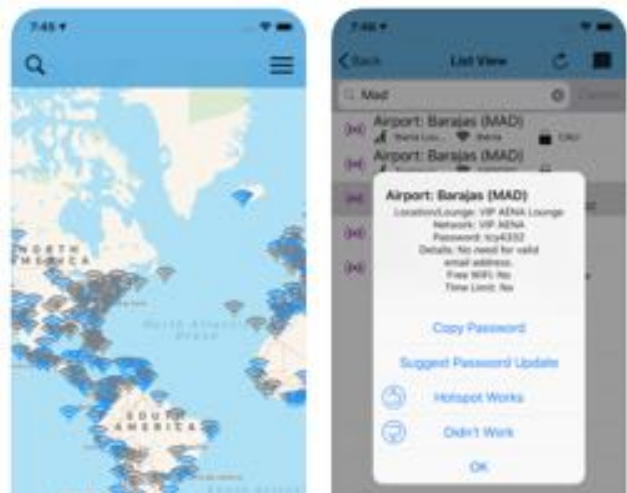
7:45

NORTH AMERICA

North Atlantic Ocean

SOUTH AMERICA

7:46

Back

List View

Mad

Cancel

Airport: Barajas (MAD)

Airport: Barajas (MAD)

Airport: Barajas (MAD)

Location/Lounge: VIP AENA Lounge
Network: VIP AENA
Password: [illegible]
Details: No need for valid email address.
Free WiFi: No
Time Limit: No

Copy Password

Suggest Password Update

Hotspot Works

Didn't Work

OK